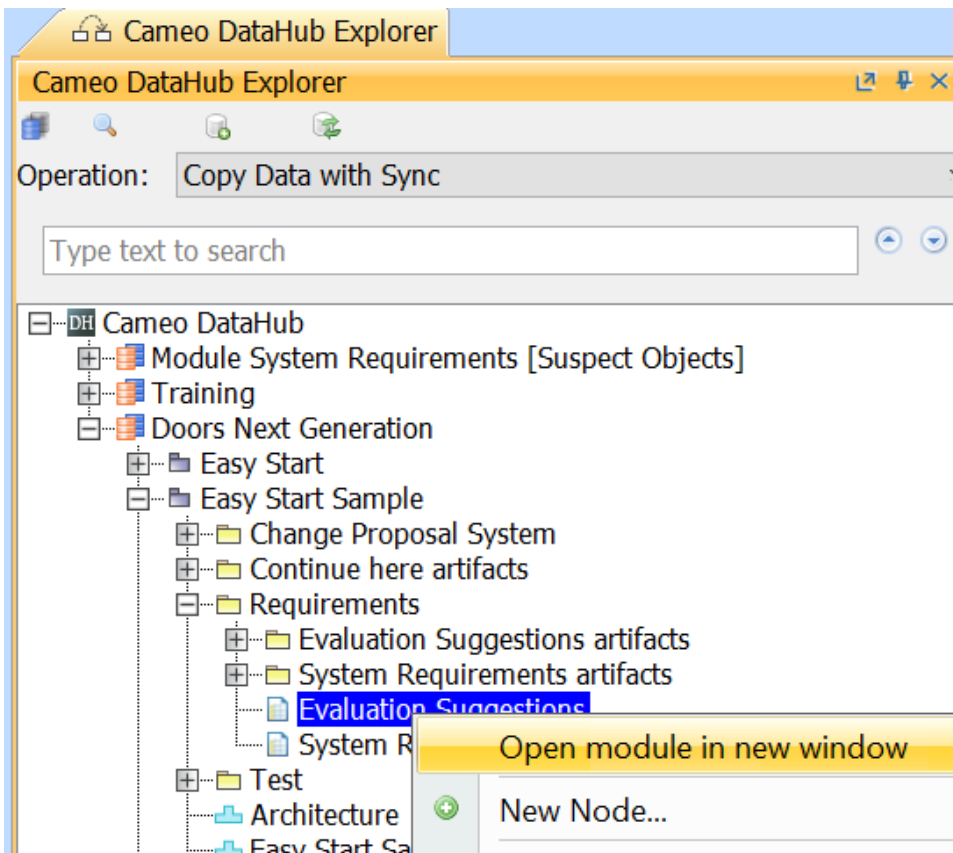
Cameo DataHub Explorer

Cameo DataHub Explorer

Operation: Copy Data with Sync

Type text to search

Cameo DataHub
Module System Requirements [Suspect Objects]
Training
Doors Next Generation
Easy Start
Easy Start Sample
Change Proposal System
Continue here artifacts
Requirements
Evaluation Suggestions artifacts
System Requirements artifacts
Evaluation Suggestions
System R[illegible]
Test
Architecture
Easy Start Sa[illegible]

Open module in new window
New Node...